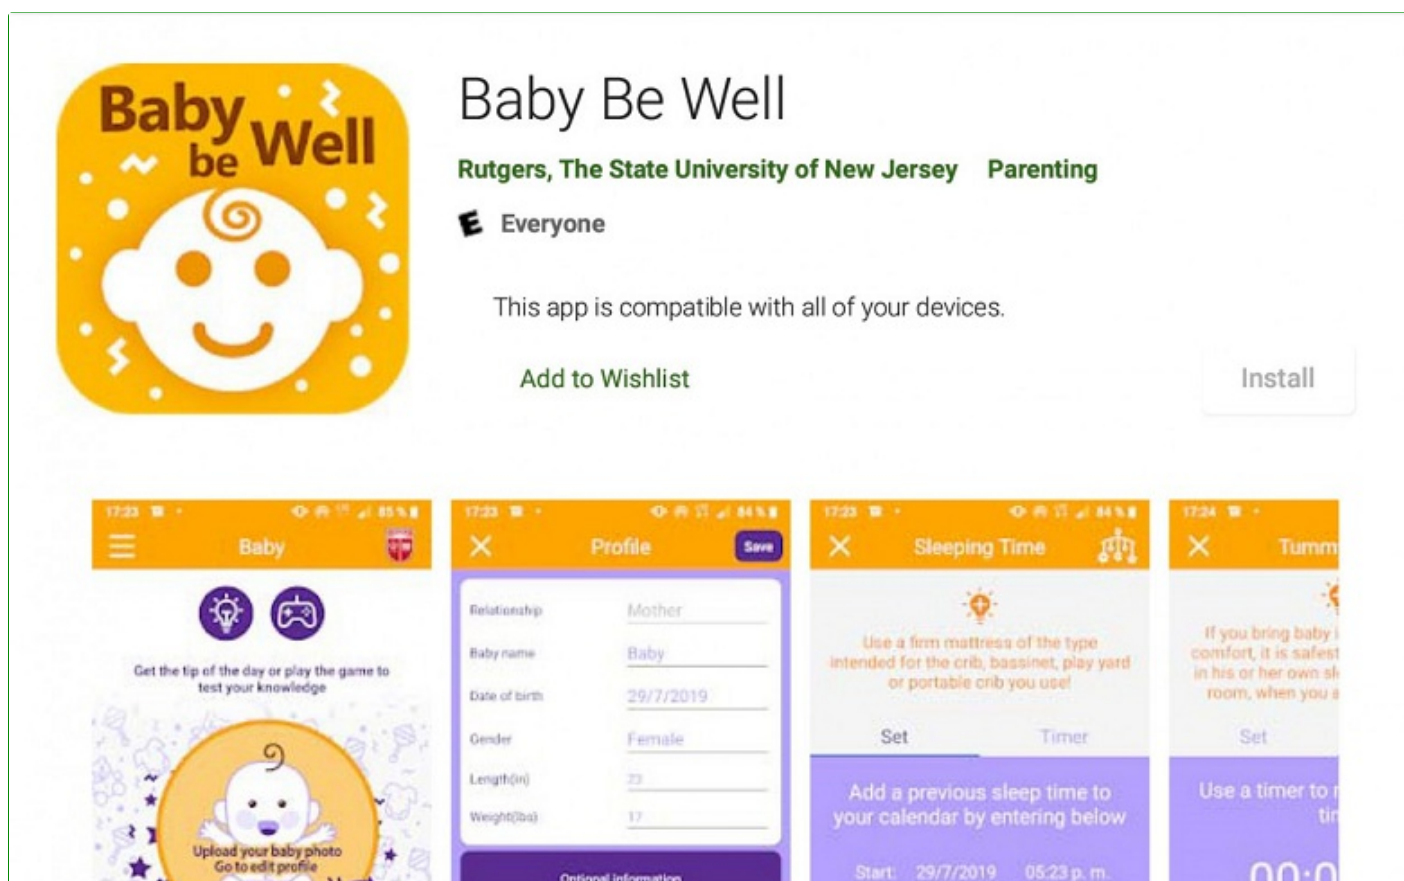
Baby be Well

Baby Be Well

Rutgers, The State University of New Jersey Parenting

E Everyone

This app is compatible with all of your devices.

Add to Wishlist

Install

17:23 85%

Baby

Get the tip of the day or play the game to test your knowledge

Upload your baby photo
Go to edit profile

17:23 84%

Profile

Save

| | |
|---|---|
| Relationship | Mother |
| Baby name | Baby |
| Date of birth | 29/7/2019 |
| Gender | Female |
| Length(in) | 23 |
| Weight(lbs) | 17 |

Optional information

17:23 84%

Sleeping Time

Use a firm mattress of the type intended for the crib, bassinet, play yard or portable crib you use!

Set Timer

Add a previous sleep time to your calendar by entering below

Start: 29/7/2019 05:23 p. m.

17:24

Tumm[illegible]

If you bring baby i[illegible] comfort, it is safest in his or her own sl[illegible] room, when you a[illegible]

Set

Use a timer to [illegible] ti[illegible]

00:0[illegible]